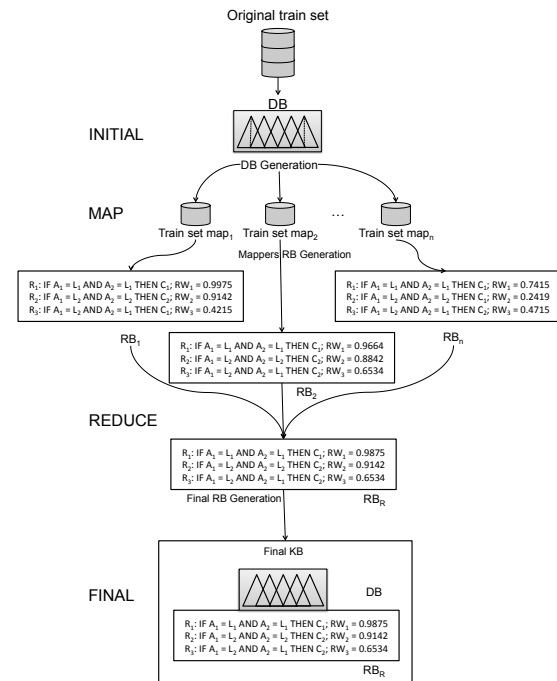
Original train set

DB

INITIAL

DB Generation

MAP

Train set map$_1$

Train set map$_2$

...

Train set map$_n$

Mappers RB Generation

R$_1$: IF A$_1$ = L$_1$ AND A$_2$ = L$_1$ THEN C$_1$; RW$_1$ = 0.9975
R$_2$: IF A$_1$ = L$_2$ AND A$_2$ = L$_1$ THEN C$_2$; RW$_2$ = 0.9142
R$_3$: IF A$_1$ = L$_2$ AND A$_2$ = L$_2$ THEN C$_1$; RW$_3$ = 0.4215

R$_1$: IF A$_1$ = L$_1$ AND A$_2$ = L$_1$ THEN C$_1$; RW$_1$ = 0.7415
R$_2$: IF A$_1$ = L$_2$ AND A$_2$ = L$_1$ THEN C$_1$; RW$_2$ = 0.2419
R$_3$: IF A$_1$ = L$_1$ AND A$_2$ = L$_2$ THEN C$_2$; RW$_3$ = 0.4715

RB$_1$

R$_1$: IF A$_1$ = L$_1$ AND A$_2$ = L$_1$ THEN C$_1$; RW$_1$ = 0.9664
R$_2$: IF A$_1$ = L$_2$ AND A$_2$ = L$_2$ THEN C$_2$; RW$_2$ = 0.8842
R$_3$: IF A$_1$ = L$_2$ AND A$_2$ = L$_1$ THEN C$_2$; RW$_3$ = 0.6534

RB$_n$

RB$_2$

REDUCE

R$_1$: IF A$_1$ = L$_1$ AND A$_2$ = L$_1$ THEN C$_1$; RW$_1$ = 0.9875
R$_2$: IF A$_1$ = L$_2$ AND A$_2$ = L$_1$ THEN C$_2$; RW$_2$ = 0.9142
R$_3$: IF A$_1$ = L$_2$ AND A$_2$ = L$_1$ THEN C$_2$; RW$_3$ = 0.6534

Final RB Generation

RB$_R$

Final KB

DB

FINAL

R$_1$: IF A$_1$ = L$_1$ AND A$_2$ = L$_1$ THEN C$_1$; RW$_1$ = 0.9875
R$_2$: IF A$_1$ = L$_2$ AND A$_2$ = L$_1$ THEN C$_2$; RW$_2$ = 0.9142
R$_3$: IF A$_1$ = L$_2$ AND A$_2$ = L$_1$ THEN C$_2$; RW$_3$ = 0.6534

RB$_R$